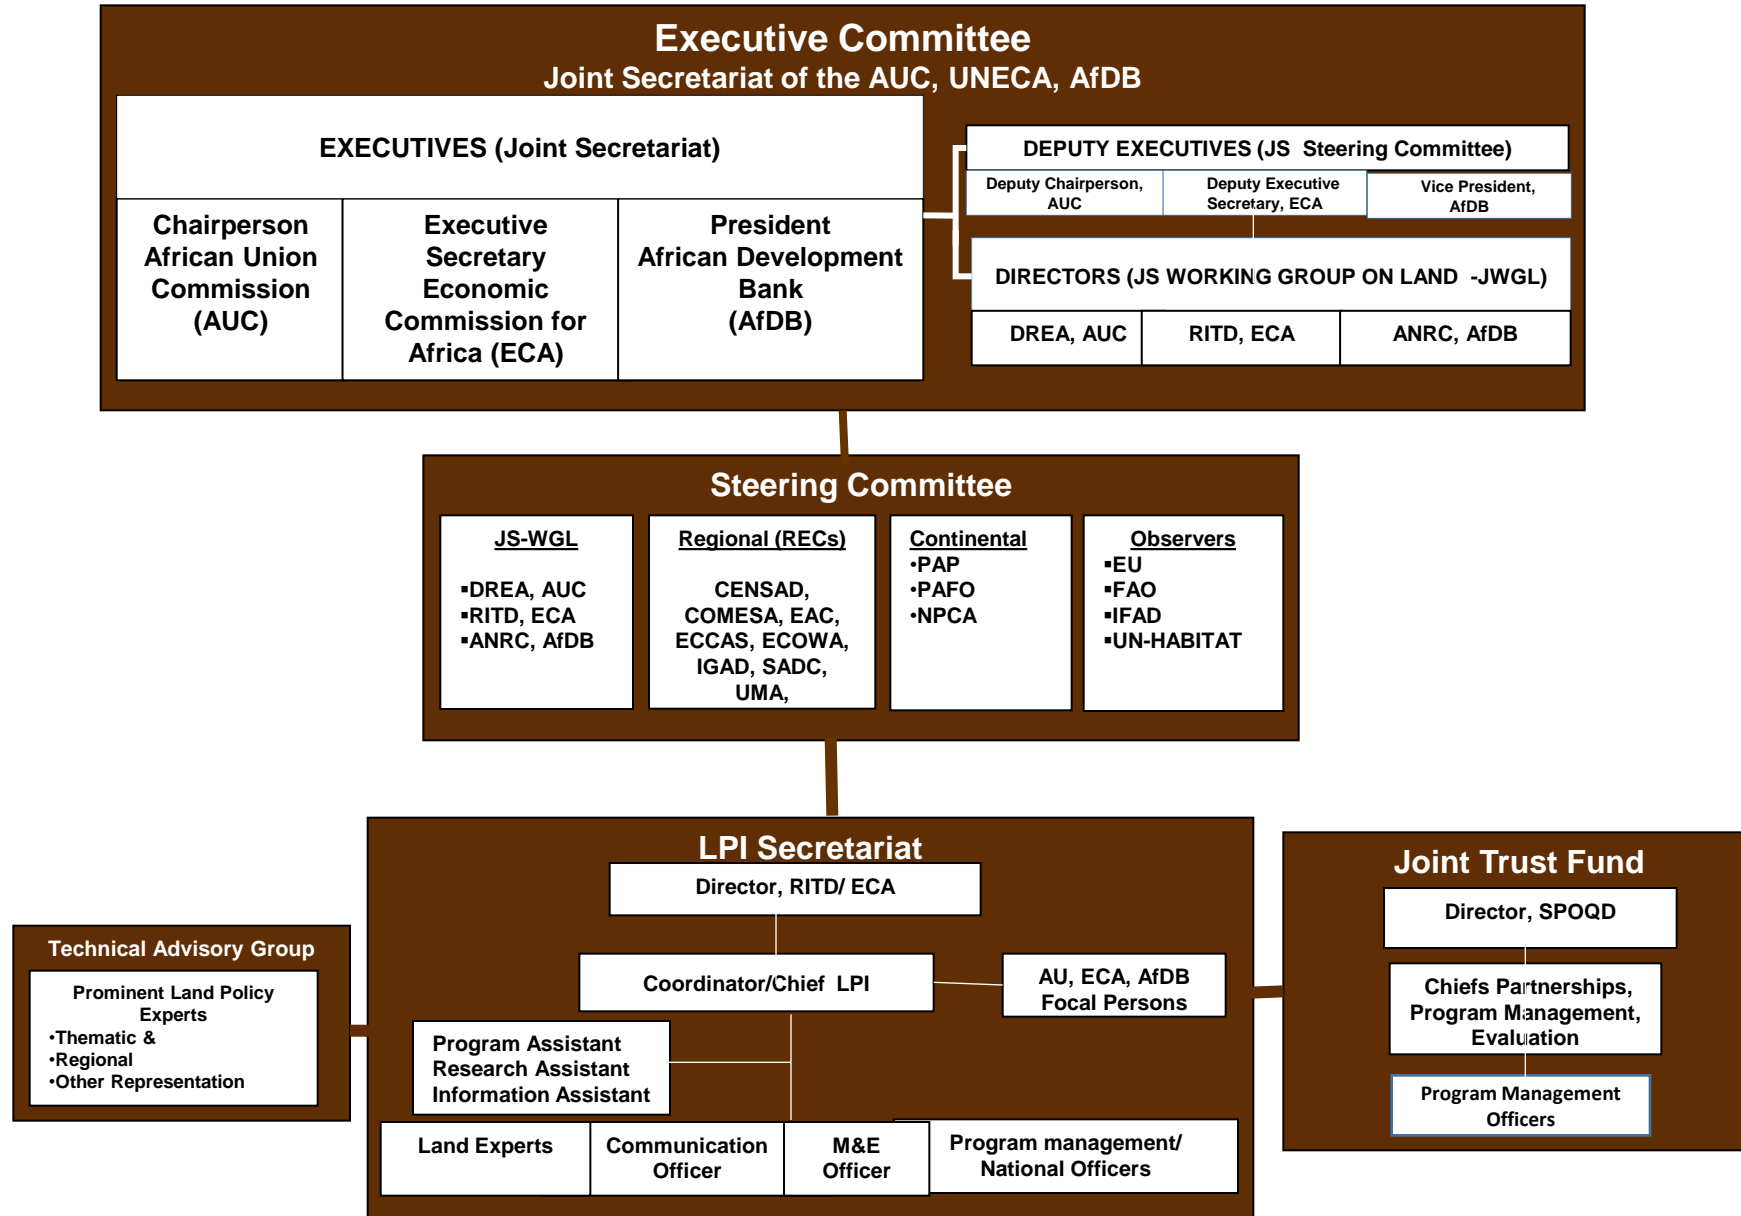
Executive Committee
Joint Secretariat of the AUC, UNECA, AfDB

EXECUTIVES (Joint Secretariat)

Chairperson African Union Commission (AUC)

Executive Secretary Economic Commission for Africa (ECA)

President African Development Bank (AfDB)

DEPUTY EXECUTIVES (JS Steering Committee)

Deputy Chairperson, AUC

Deputy Executive Secretary, ECA

Vice President, AfDB

DIRECTORS (JS WORKING GROUP ON LAND -JWGL)

DREA, AUC

RITD, ECA

ANRC, AfDB

Steering Committee

JS-WGL
▪DREA, AUC
▪RITD, ECA
▪ANRC, AfDB

Regional (RECs)
CENSAD, COMESA, EAC, ECCAS, ECOWA, IGAD, SADC, UMA,

Continental
•PAP
•PAFO
•NPCA

Observers
▪EU
▪FAO
▪IFAD
▪UN-HABITAT

LPI Secretariat

Director, RITD/ ECA

Coordinator/Chief LPI

AU, ECA, AfDB Focal Persons

Program Assistant
Research Assistant
Information Assistant

Land Experts

Communication Officer

M&E Officer

Program management/ National Officers

Technical Advisory Group

Prominent Land Policy Experts
•Thematic &
•Regional
•Other Representation

Joint Trust Fund

Director, SPOQD

Chiefs Partnerships, Program Management, Evaluation

Program Management Officers